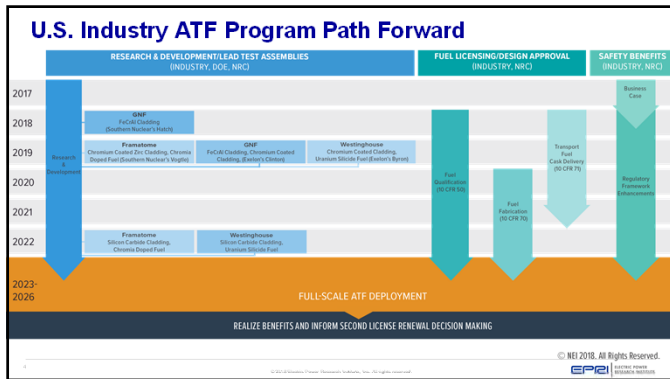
U.S. Industry ATF Program Path Forward

RESEARCH & DEVELOPMENT/LEAD TEST ASSEMBLIES
(INDUSTRY, DOE, NRC)

FUEL LICENSING/DESIGN APPROVAL
(INDUSTRY, NRC)

SAFETY BENEFITS
(INDUSTRY, NRC)

2017

2018

2019

2020

2021

2022

2023-2026

Research & Development

GNF
FeCrAl Cladding
(Southern Nuclear's Hatch)

Framatome
Chromium Coated Zirc Cladding, Chromia Doped Fuel (Southern Nuclear's Vogtle)

GNF
FeCrAl Cladding, Chromium Coated Cladding, (Exelon's Clinton)

Westinghouse
Chromium Coated Cladding, Uranium Silicide Fuel (Exelon's Byron)

Framatome
Silicon Carbide Cladding, Chromia Doped Fuel

Westinghouse
Silicon Carbide Cladding, Uranium Silicide Fuel

Fuel Qualification
(10 CFR 50)

Fuel Fabrication
(10 CFR 70)

Transport Fuel Cask Delivery
(10 CFR 71)

Business Case

Regulatory Framework Enhancements

FULL-SCALE ATF DEPLOYMENT

REALIZE BENEFITS AND INFORM SECOND LICENSE RENEWAL DECISION MAKING

© NEI 2018. All Rights Reserved.

4

© 2018 Electric Power Research Institute, Inc. All rights reserved.

EPRI ELECTRIC POWER RESEARCH INSTITUTE